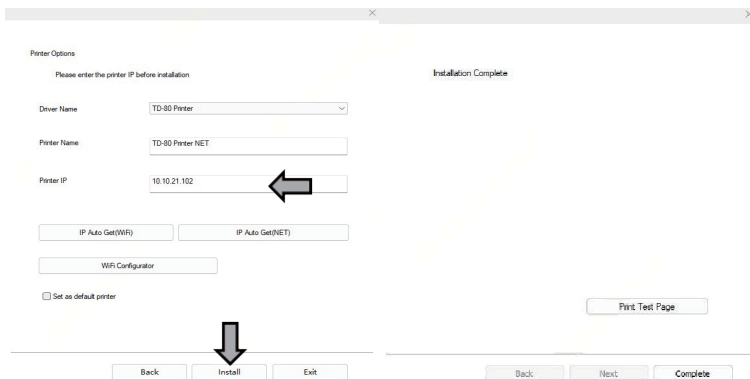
Printer Options

Please enter the printer IP before installation

Driver Name TD-80 Printer

Printer Name TD-80 Printer NET

Printer IP 10.10.21.102

IP Auto Get(WiFi) IP Auto Get(NET)

WiFi Configurator

Set as default printer

Back Install Exit

Installation Complete

Print Test Page

Back Next Complete